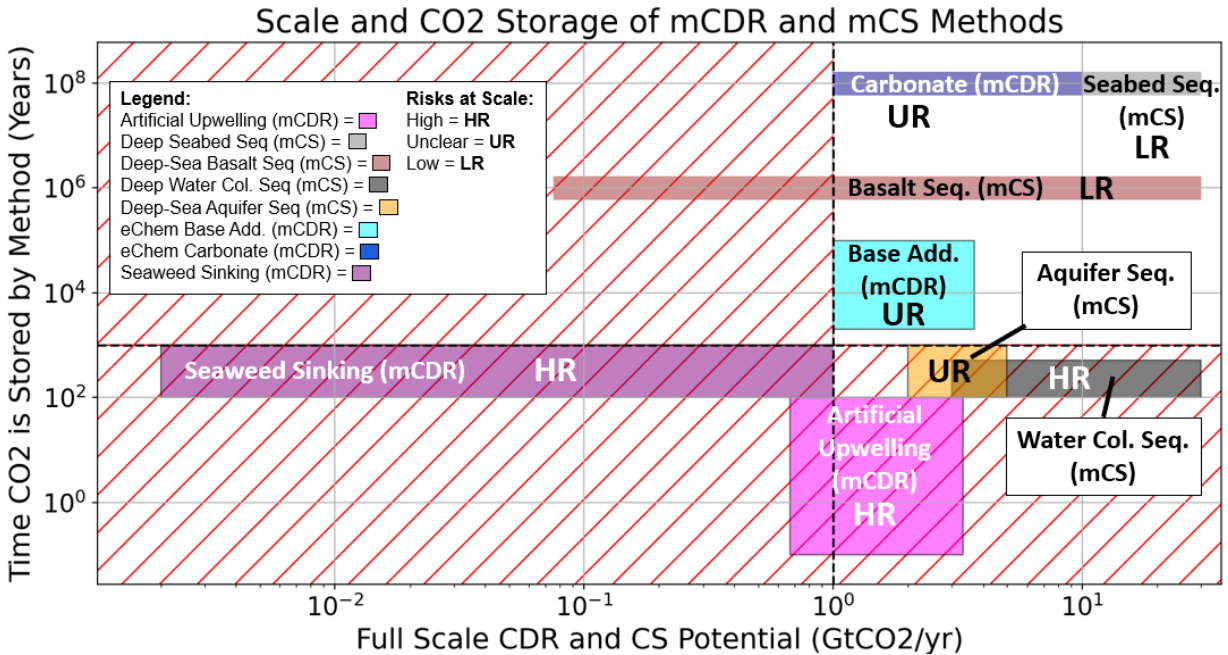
Scale and CO2 Storage of mCDR and mCS Methods

Legend:
Artificial Upwelling (mCDR) =
Deep Seabed Seq (mCS) =
Deep-Sea Basalt Seq (mCS) =
Deep Water Col. Seq (mCS) =
Deep-Sea Aquifer Seq (mCS) =
eChem Base Add. (mCDR) =
eChem Carbonate (mCDR) =
Seaweed Sinking (mCDR) =

Risks at Scale:
High = HR
Unclear = UR
Low = LR

Carbonate (mCDR)
UR
Seabed Seq. (mCS)
LR
Basalt Seq. (mCS) LR
Base Add. (mCDR) UR
Aquifer Seq. (mCS)
Seaweed Sinking (mCDR) HR
UR
HR
Artificial Upwelling (mCDR) HR
Water Col. Seq. (mCS)

Time CO2 is Stored by Method (Years)
$10^8$
$10^6$
$10^4$
$10^2$
$10^0$
$10^{-2}$
$10^{-1}$
$10^0$
$10^1$
Full Scale CDR and CS Potential (GtCO2/yr)